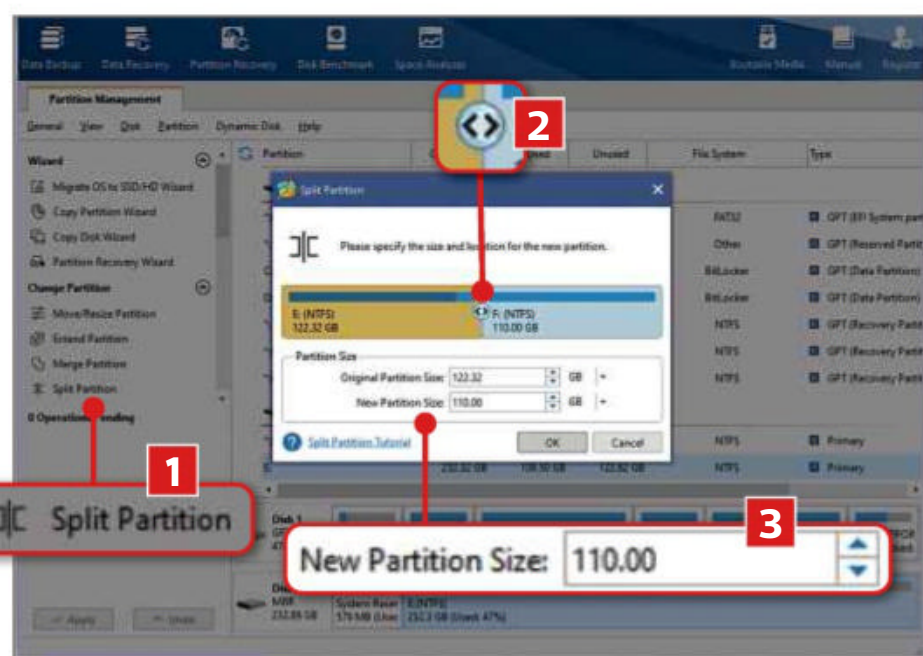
Data Backup Data Recovery Partition Recovery Disk Benchmark Space Analyzer Bootable Media Manual Register

Partition Management

General View Disk Partition Dynamic Disk Help

Wizard

Migrate OS to SSD/HD Wizard

Copy Partition Wizard

Copy Disk Wizard

Partition Recovery Wizard

Change Partition

Move/Resize Partition

Extend Partition

Merge Partition

Split Partition

0 Operations Pending

Apply Undo

Partition

Used Unused File System Type

FAT32 GPT (EFI System part

Other GPT (Reserved Parti

BitLocker GPT (Data Partition)

BitLocker GPT (Data Partition)

NTFS GPT (Recovery Parti

NTFS GPT (Recovery Parti

NTFS GPT (Recovery Parti

NTFS Primary

232.82 GB 108.50 GB 122.32 GB NTFS Primary

Split Partition

Please specify the size and location for the new partition.

E: (NTFS) 122.32 GB

F: (NTFS) 110.00 GB

Partition Size

Original Partition Size: 122.32 GB

New Partition Size: 110.00 GB

Split Partition Tutorial

OK Cancel

Disk 1

Disk MBR 232.88 GB System Reser 579 MB (Use: E:(NTFS) 232.3 GB (Used: 47%)

1

Split Partition

2

3

New Partition Size: 110.00